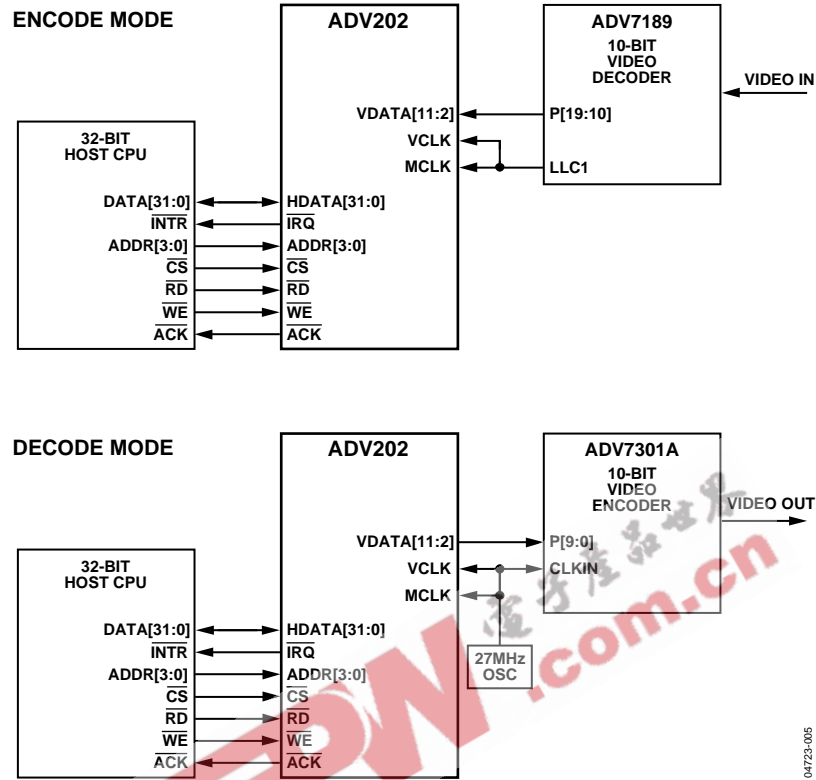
ENCODE MODE

ADV202

ADV7189
10-BIT
VIDEO
DECODER

VIDEO IN

VDATA[11:2]
P[19:10]
VCLK
MCLK
LLC1

32-BIT
HOST CPU

DATA[31:0]
HDATA[31:0]
$\overline{INTR}$
$\overline{IRQ}$
ADDR[3:0]
ADDR[3:0]
$\overline{CS}$
$\overline{CS}$
$\overline{RD}$
$\overline{RD}$
$\overline{WE}$
$\overline{WE}$
$\overline{ACK}$
$\overline{ACK}$

DECODE MODE

ADV202

ADV7301A
10-BIT
VIDEO
ENCODER

VIDEO OUT

VDATA[11:2]
P[9:0]
VCLK
CLKIN
MCLK

27MHz
OSC

32-BIT
HOST CPU

DATA[31:0]
HDATA[31:0]
$\overline{INTR}$
$\overline{IRQ}$
ADDR[3:0]
ADDR[3:0]
$\overline{CS}$
$\overline{CS}$
$\overline{RD}$
$\overline{RD}$
$\overline{WE}$
$\overline{WE}$
$\overline{ACK}$
$\overline{ACK}$

04723-005

.com.cn